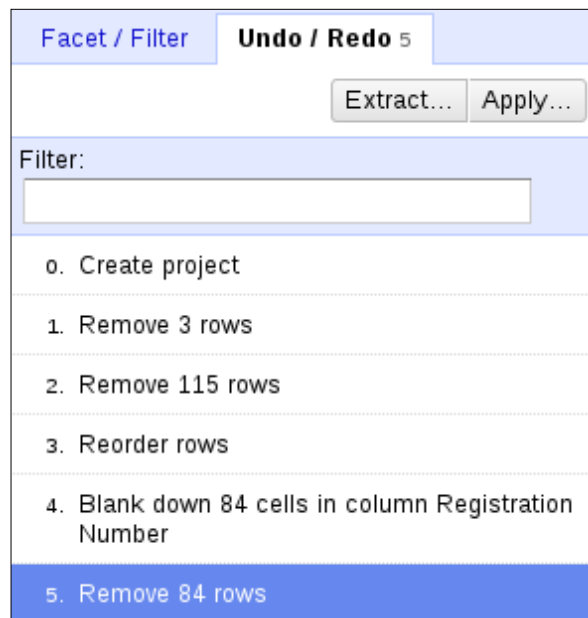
Facet / Filter
Undo / Redo 5

Extract... Apply...

Filter:

0. Create project

1. Remove 3 rows

2. Remove 115 rows

3. Reorder rows

4. Blank down 84 cells in column Registration Number

5. Remove 84 rows